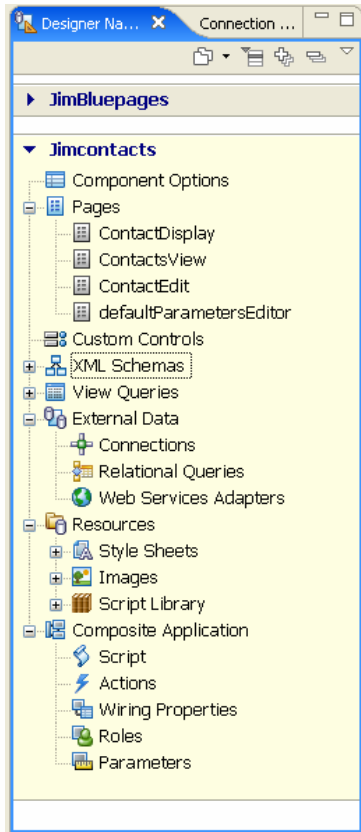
Designer Na... ✕ Connection ...

JimBluepages

Jimcontacts

Component Options

Pages

ContactDisplay

ContactsView

ContactEdit

defaultParametersEditor

Custom Controls

XML Schemas

View Queries

External Data

Connections

Relational Queries

Web Services Adapters

Resources

Style Sheets

Images

Script Library

Composite Application

Script

Actions

Wiring Properties

Roles

Parameters